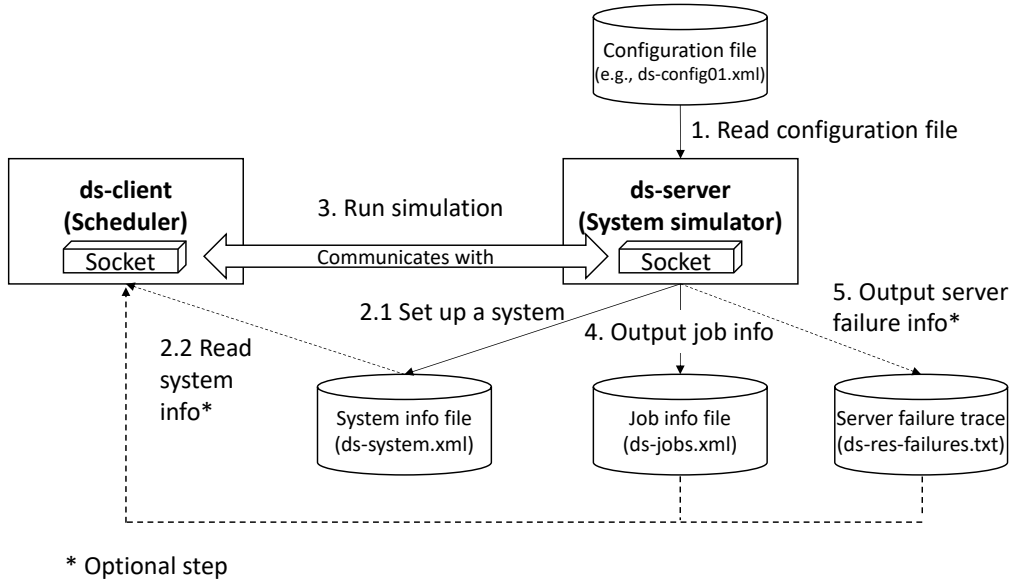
Configuration file
(e.g., ds-config01.xml)

1. Read configuration file

ds-client
(Scheduler)

Socket

3. Run simulation

Communicates with

ds-server
(System simulator)

Socket

2.1 Set up a system

4. Output job info

5. Output server failure info*

2.2 Read system info*

System info file
(ds-system.xml)

Job info file
(ds-jobs.xml)

Server failure trace
(ds-res-failures.txt)

* Optional step